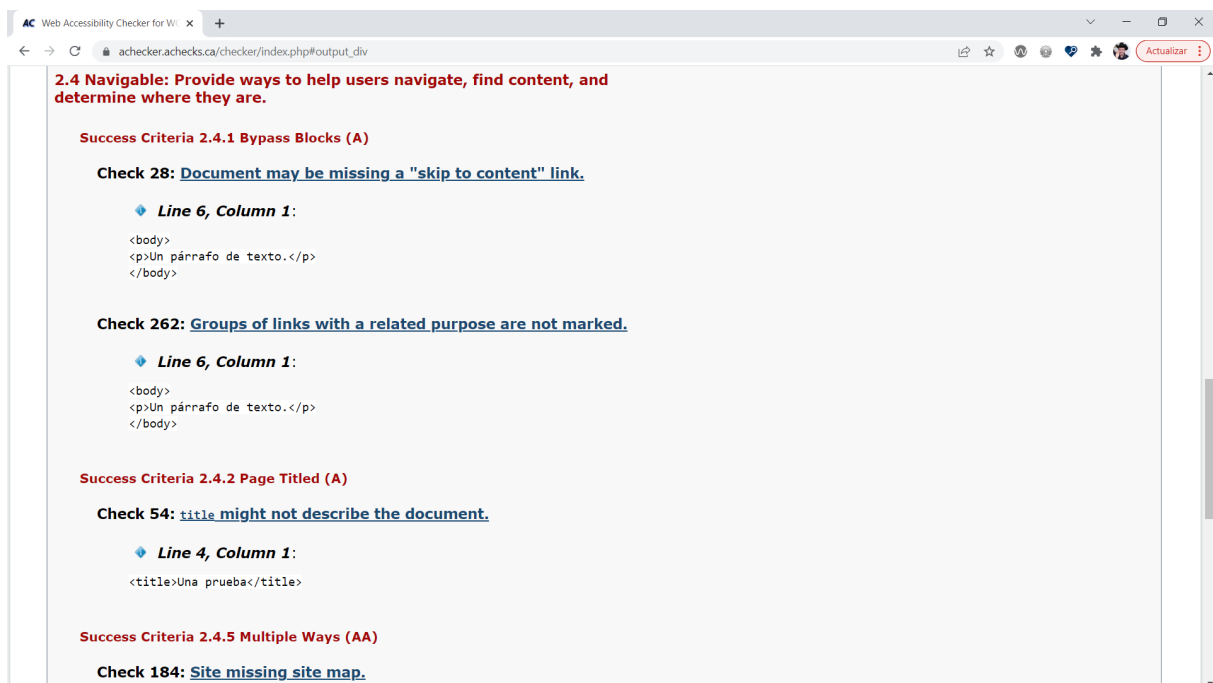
AC Web Accessibility Checker for W(
achecker.achecks.ca/checker/index.php#output_div
Actualizar

2.4 Navigable: Provide ways to help users navigate, find content, and determine where they are.

Success Criteria 2.4.1 Bypass Blocks (A)

Check 28: Document may be missing a "skip to content" link.

Line 6, Column 1:

<body>
<p>Un párrafo de texto.</p>
</body>

Check 262: Groups of links with a related purpose are not marked.

Line 6, Column 1:

<body>
<p>Un párrafo de texto.</p>
</body>

Success Criteria 2.4.2 Page Titled (A)

Check 54: title might not describe the document.

Line 4, Column 1:

<title>Una prueba</title>

Success Criteria 2.4.5 Multiple Ways (AA)

Check 184: Site missing site map.